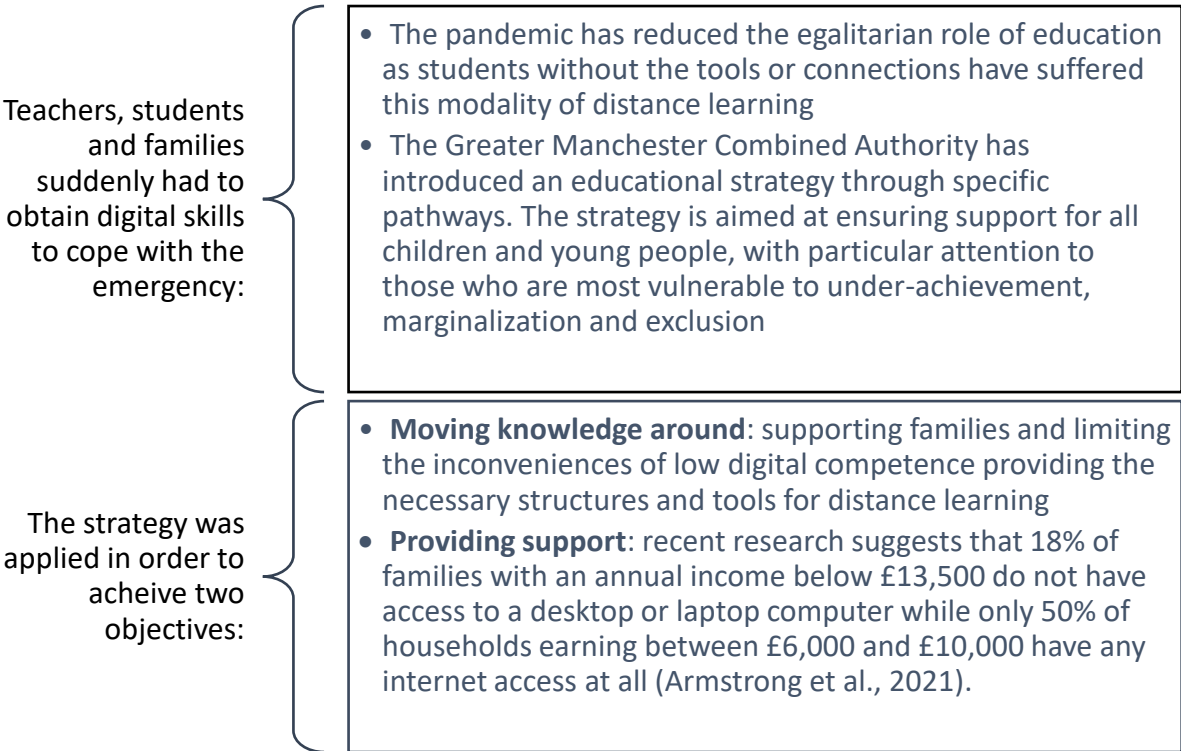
Teachers, students and families suddenly had to obtain digital skills to cope with the emergency:

• The pandemic has reduced the egalitarian role of education as students without the tools or connections have suffered this modality of distance learning
• The Greater Manchester Combined Authority has introduced an educational strategy through specific pathways. The strategy is aimed at ensuring support for all children and young people, with particular attention to those who are most vulnerable to under-achievement, marginalization and exclusion

The strategy was applied in order to acheive two objectives:

• **Moving knowledge around**: supporting families and limiting the inconveniences of low digital competence providing the necessary structures and tools for distance learning
• **Providing support**: recent research suggests that 18% of families with an annual income below £13,500 do not have access to a desktop or laptop computer while only 50% of households earning between £6,000 and £10,000 have any internet access at all (Armstrong et al., 2021).